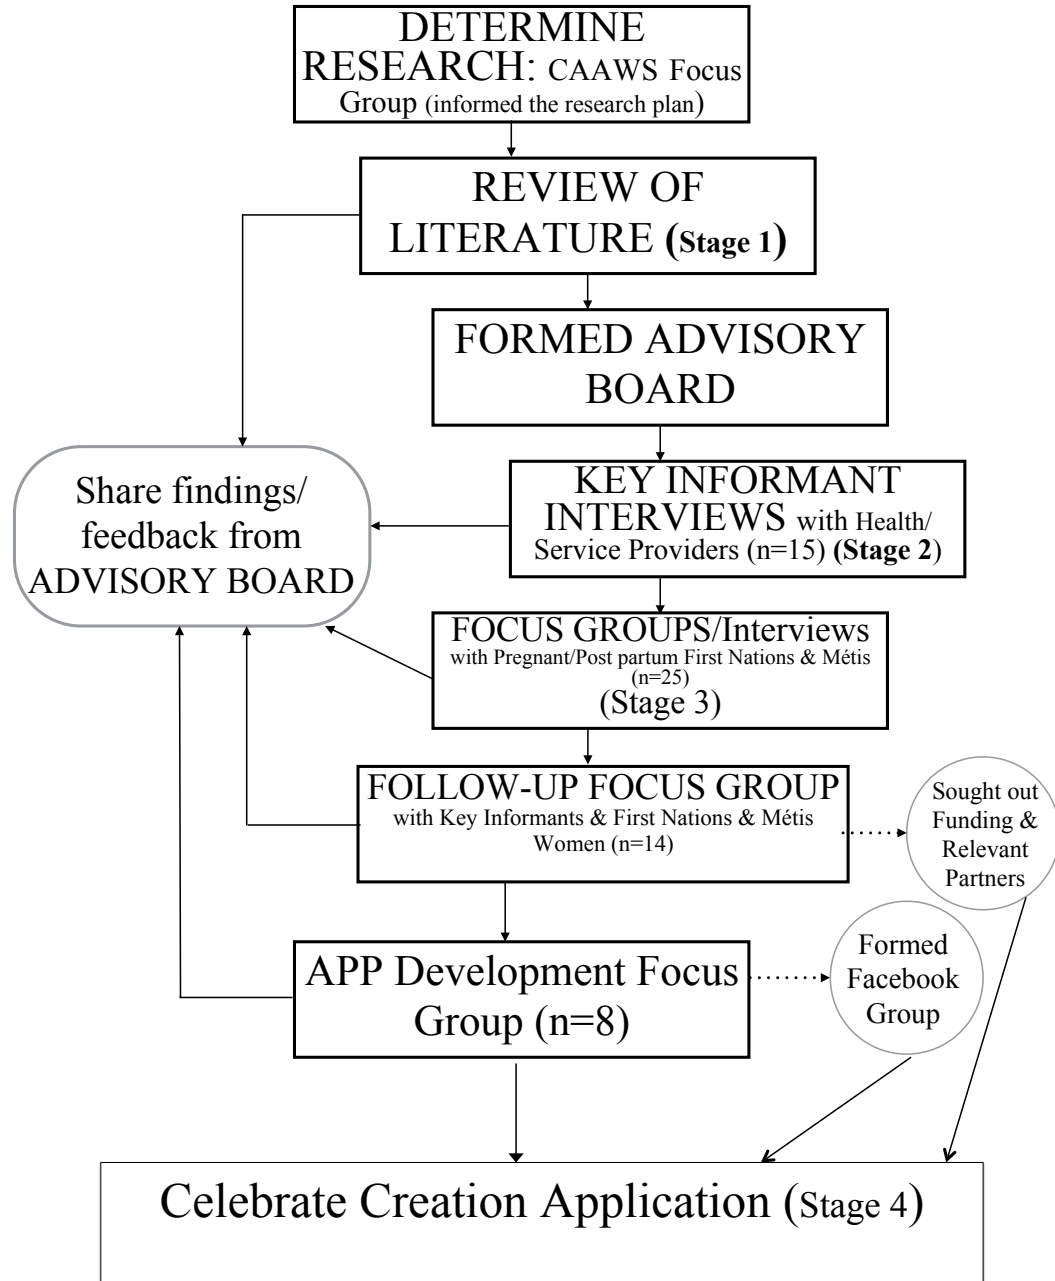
DETERMINE RESEARCH: CAAWS Focus Group (informed the research plan)

REVIEW OF LITERATURE (Stage 1)

FORMED ADVISORY BOARD

Share findings/ feedback from ADVISORY BOARD

KEY INFORMANT INTERVIEWS with Health/ Service Providers (n=15) (Stage 2)

FOCUS GROUPS/Interviews with Pregnant/Post partum First Nations & Métis (n=25) (Stage 3)

FOLLOW-UP FOCUS GROUP with Key Informants & First Nations & Métis Women (n=14)

Sought out Funding & Relevant Partners

APP Development Focus Group (n=8)

Formed Facebook Group

Celebrate Creation Application (Stage 4)